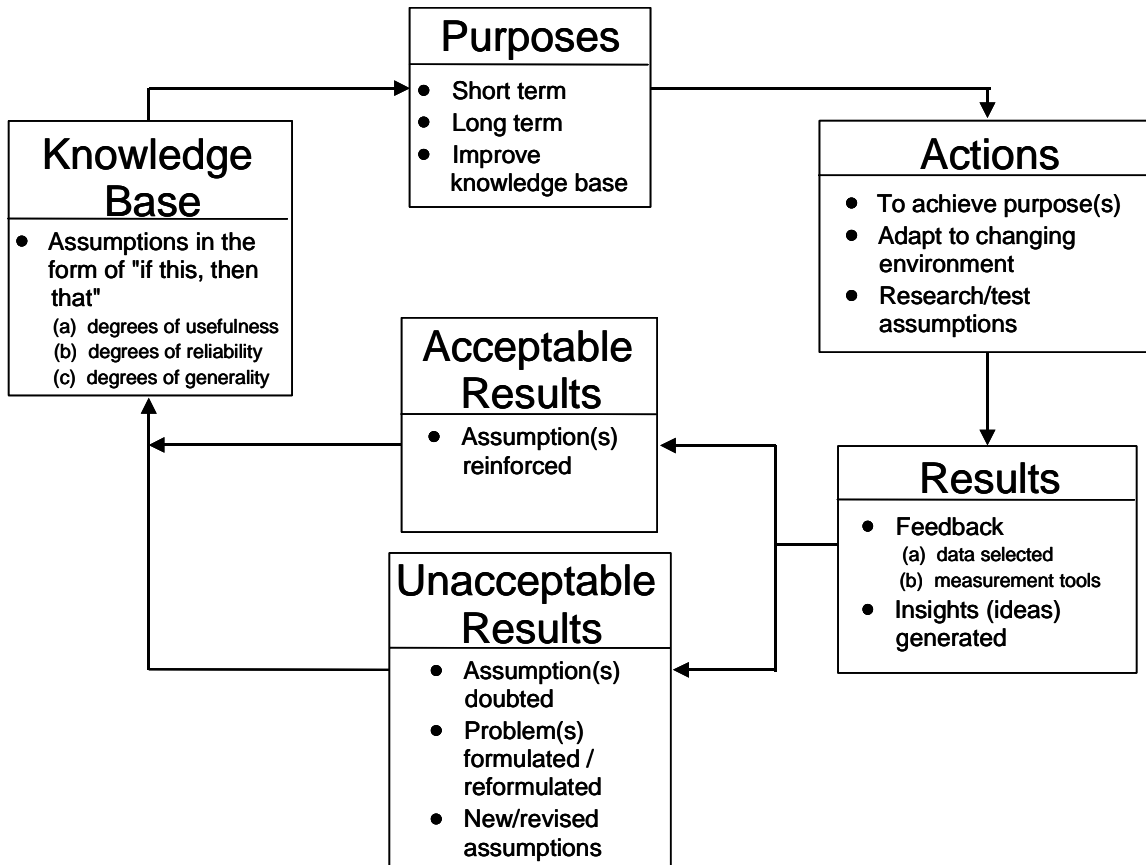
Purposes
- Short term
- Long term
- Improve knowledge base

Knowledge Base
- Assumptions in the form of "if this, then that"
(a) degrees of usefulness
(b) degrees of reliability
(c) degrees of generality

Actions
- To achieve purpose(s)
- Adapt to changing environment
- Research/test assumptions

Acceptable Results
- Assumption(s) reinforced

Results
- Feedback
(a) data selected
(b) measurement tools
- Insights (ideas) generated

Unacceptable Results
- Assumption(s) doubted
- Problem(s) formulated / reformulated
- New/revised assumptions